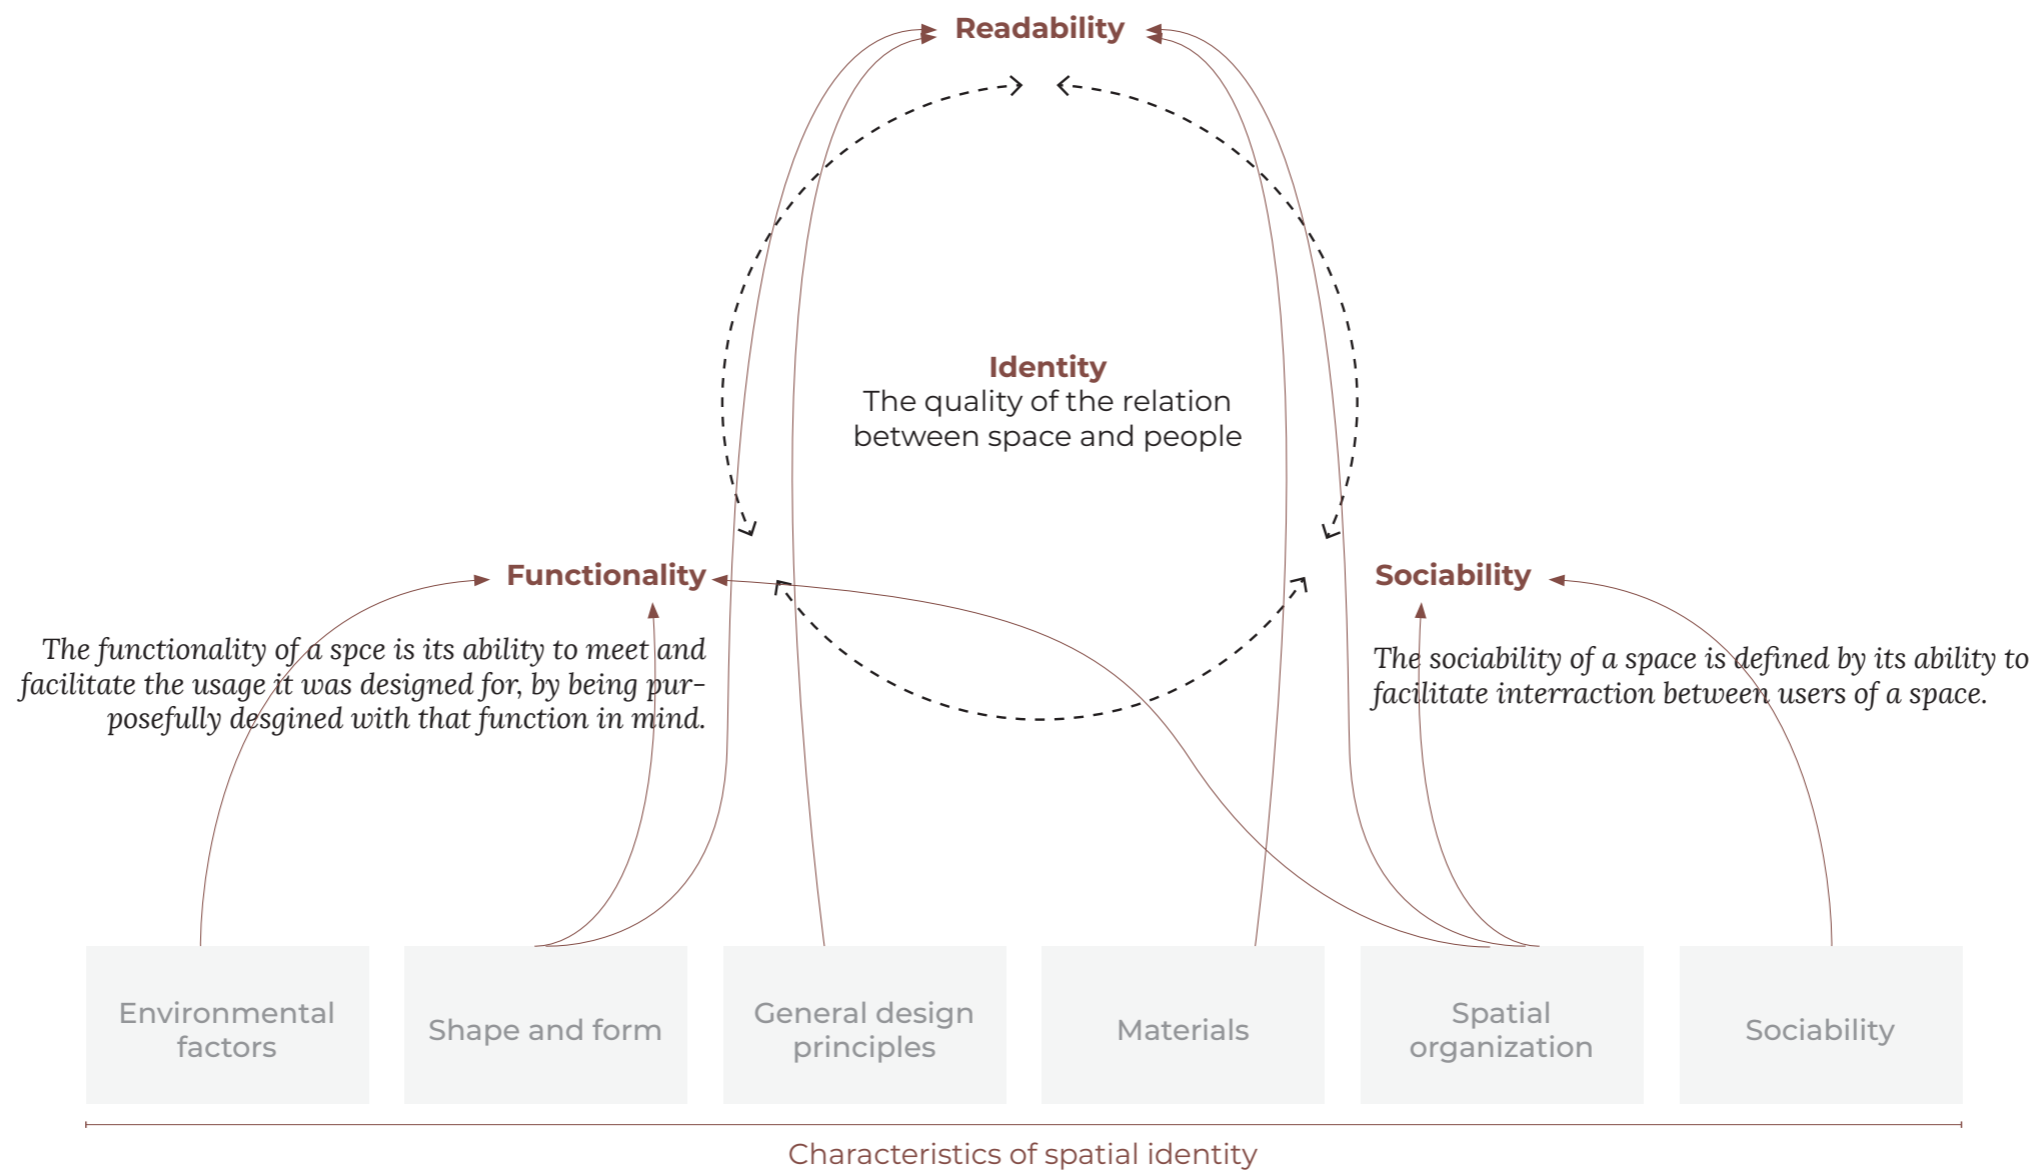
Readability

Identity
The quality of the relation between space and people

Functionality

The functionality of a spce is its ability to meet and facilitate the usage it was designed for, by being purposefully desgined with that function in mind.

Sociability

The sociability of a space is defined by its ability to facilitate interraction between users of a space.

Environmental factors

Shape and form

General design principles

Materials

Spatial organization

Sociability

Characteristics of spatial identity